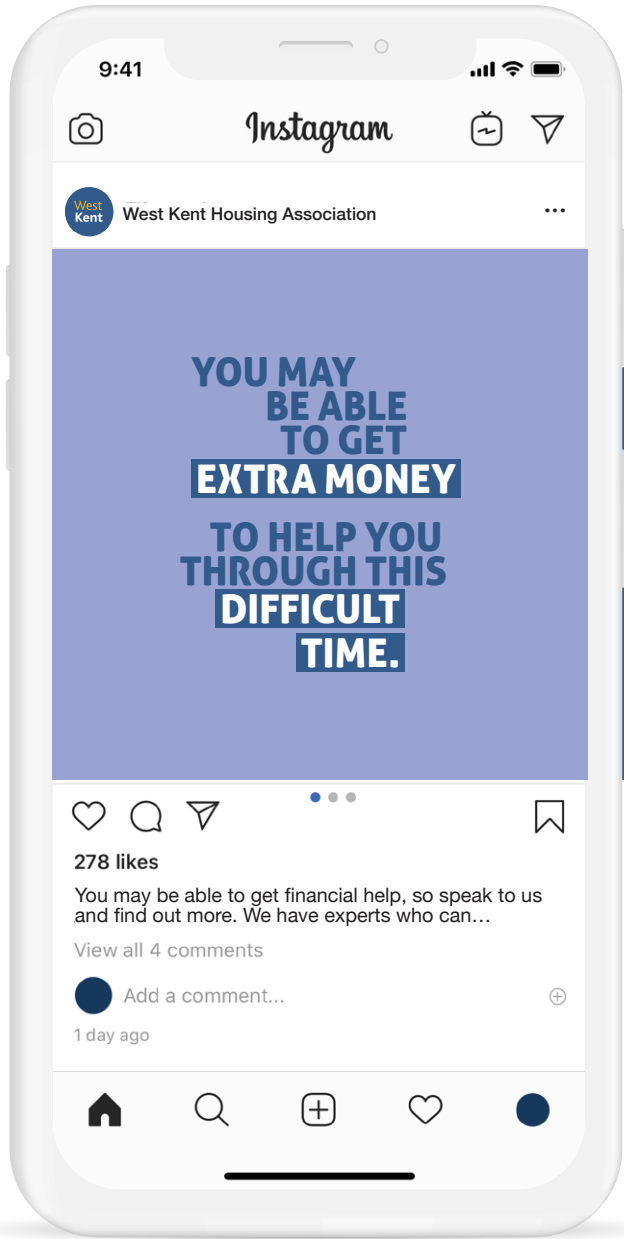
9:41

Instagram

West Kent

West Kent Housing Association

YOU MAY BE ABLE TO GET EXTRA MONEY

TO HELP YOU THROUGH THIS DIFFICULT TIME.

278 likes

You may be able to get financial help, so speak to us and find out more. We have experts who can…

View all 4 comments

Add a comment...

1 day ago